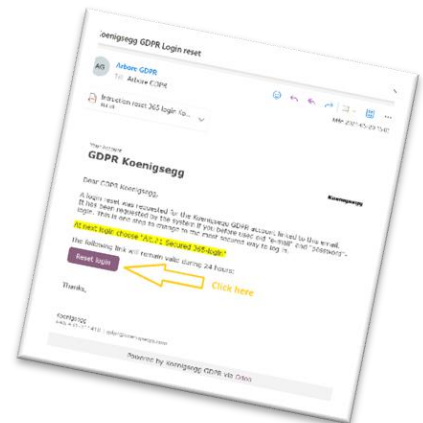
Koenigsegg GDPR Login reset

AG Arbore GDPR
To Arbore GDPR

Inovation reset 365 login Op... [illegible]

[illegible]

Your Account
GDPR Koenigsegg

Koenigsegg

Dear GDPR Koenigsegg,

A login reset was requested for the Koenigsegg GDPR account linked to this email. It has been requested by the system if you before used "e-mail" and "password" login, this is one step to change to the most secured way to log in.

At next login choose "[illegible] Secured 365 login"

The following link will remain valid during 24 hours:

Reset login

Click here

Thanks,

Koenigsegg
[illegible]

Powered by Koenigsegg GDPR via Odoo